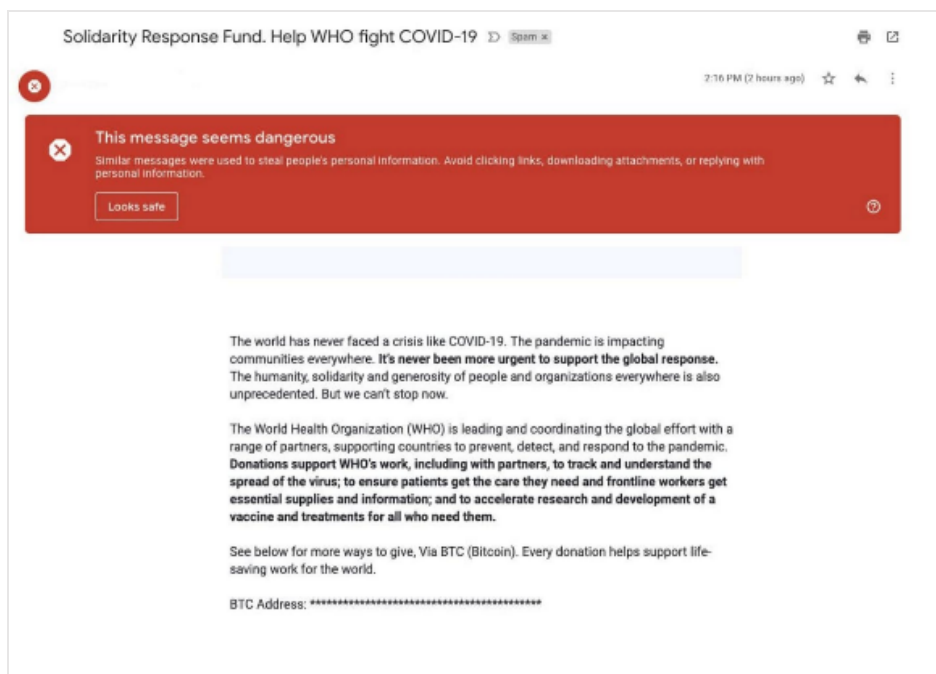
Solidarity Response Fund. Help WHO fight COVID-19 Spam ×

2:16 PM (2 hours ago)

This message seems dangerous

Similar messages were used to steal people's personal information. Avoid clicking links, downloading attachments, or replying with personal information.

Looks safe

The world has never faced a crisis like COVID-19. The pandemic is impacting communities everywhere. **It's never been more urgent to support the global response.** The humanity, solidarity and generosity of people and organizations everywhere is also unprecedented. But we can't stop now.

The World Health Organization (WHO) is leading and coordinating the global effort with a range of partners, supporting countries to prevent, detect, and respond to the pandemic. **Donations support WHO's work, including with partners, to track and understand the spread of the virus; to ensure patients get the care they need and frontline workers get essential supplies and information; and to accelerate research and development of a vaccine and treatments for all who need them.**

See below for more ways to give, Via BTC (Bitcoin). Every donation helps support life-saving work for the world.

BTC Address: ********************************************